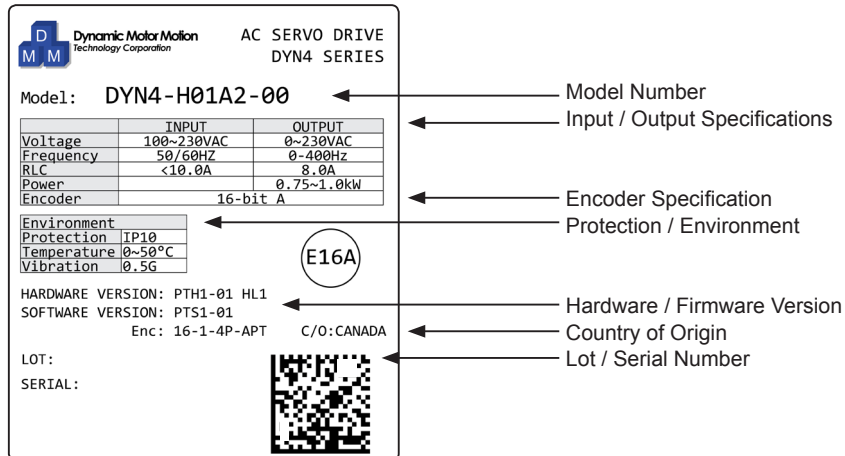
D M M Dynamic Motor Motion Technology Corporation

AC SERVO DRIVE
DYN4 SERIES

Model: DYN4-H01A2-00

| | INPUT | OUTPUT |
|---|---|---|
| Voltage | 100~230VAC | 0~230VAC |
| Frequency | 50/60HZ | 0-400Hz |
| RLC | <10.0A | 8.0A |
| Power | | 0.75~1.0kW |
| Encoder | 16-bit A | |

| Environment | |
|---|---|
| Protection | IP10 |
| Temperature | 0~50°C |
| Vibration | 0.5G |

E16A

HARDWARE VERSION: PTH1-01 HL1
SOFTWARE VERSION: PTS1-01
Enc: 16-1-4P-APT C/O:CANADA

LOT:
SERIAL:

Model Number
Input / Output Specifications
Encoder Specification
Protection / Environment
Hardware / Firmware Version
Country of Origin
Lot / Serial Number